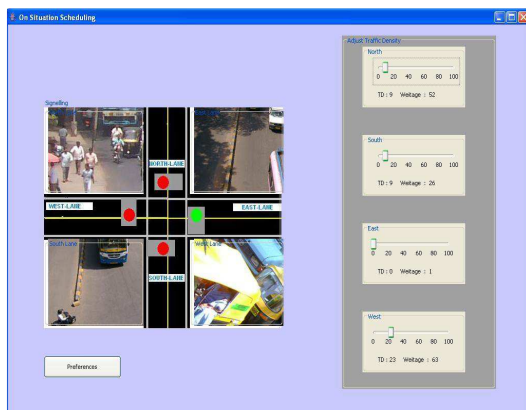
On Situation Scheduling

Signalling

NORTH-LANE

WEST-LANE

EAST-LANE

South Lane

SOUTH-LANE

West Lane

Preferences

Adjust Traffic Density

North

0 20 40 60 80 100

TD : 9 Weitage : 52

South

0 20 40 60 80 100

TD : 9 Weitage : 26

East

0 20 40 60 80 100

TD : 0 Weitage : 1

West

0 20 40 60 80 100

TD : 23 Weitage : 63